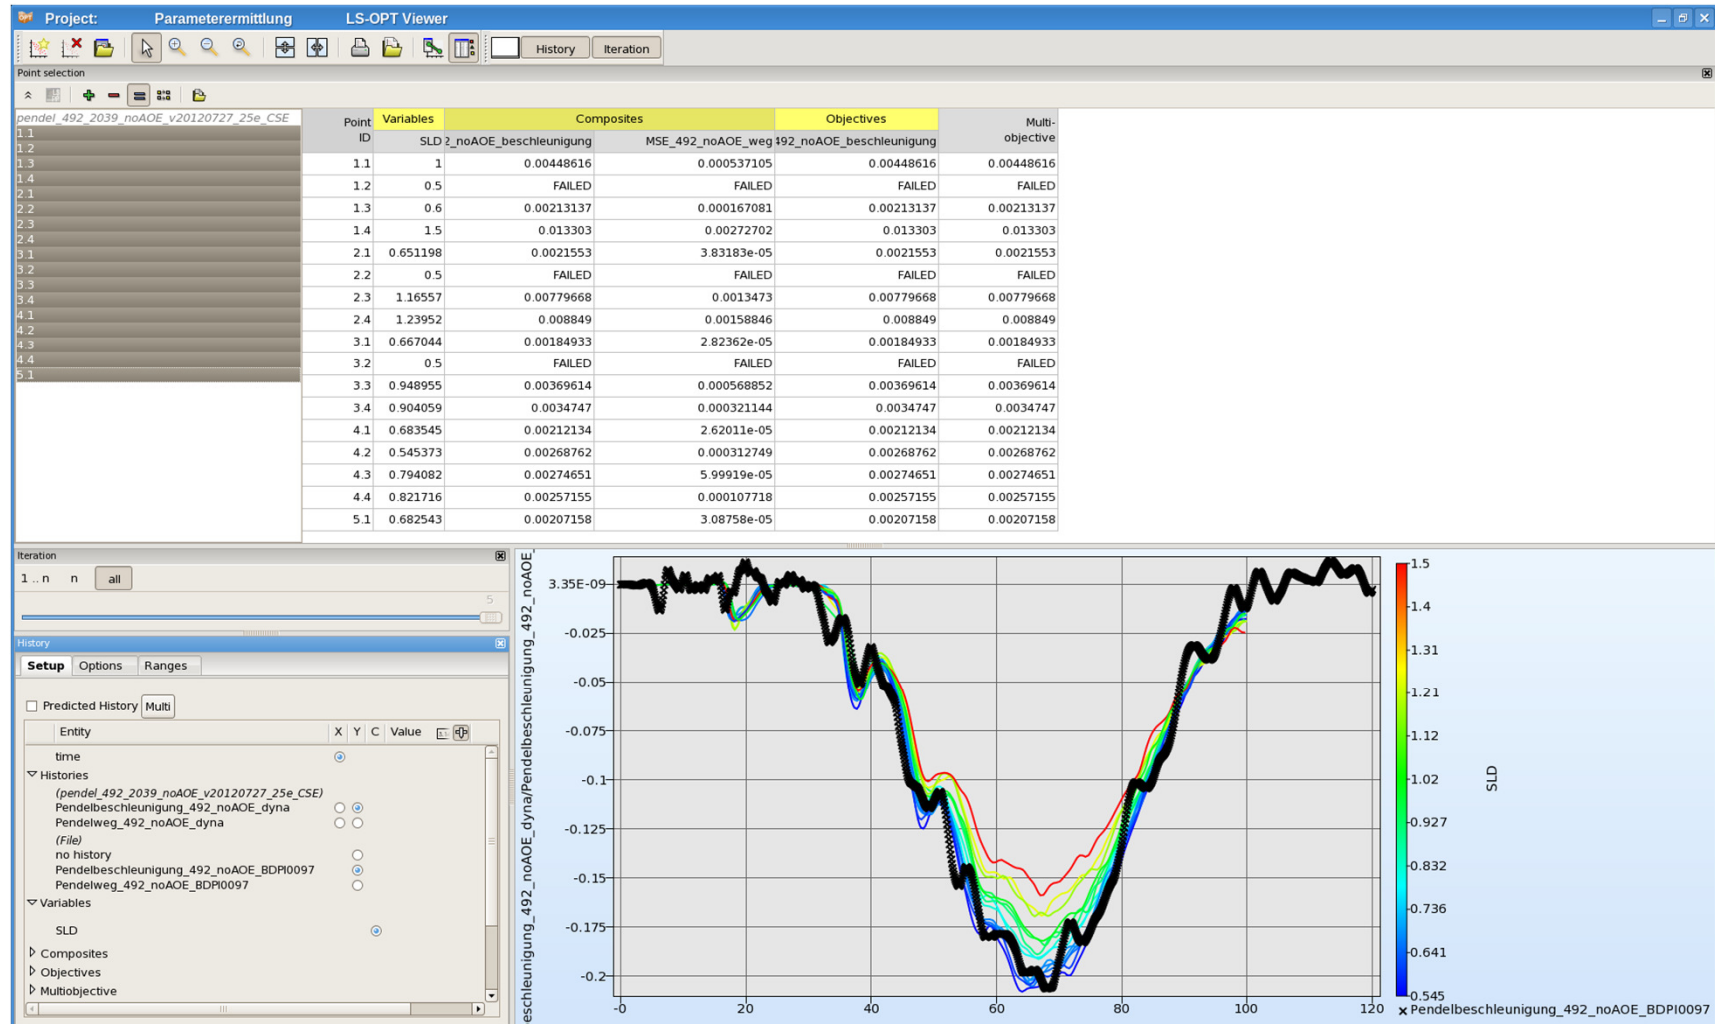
Project: Parameterermittlung LS-OPT Viewer

History Iteration

Point selection

pendel_492_2039_noAOE_v20120727_25e_CSE
1.1
1.2
1.3
1.4
2.1
2.2
2.3
2.4
3.1
3.2
3.3
3.4
4.1
4.2
4.3
4.4
5.1

| Point ID | Variables | Composites | | Objectives | Multi-objective |
|---|---|---|---|---|---|
| | SLD | 2_noAOE_beschleunigung | MSE_492_noAOE_weg | 492_noAOE_beschleunigung | |
| 1.1 | 1 | 0.00448616 | 0.000537105 | 0.00448616 | 0.00448616 |
| 1.2 | 0.5 | FAILED | FAILED | FAILED | FAILED |
| 1.3 | 0.6 | 0.00213137 | 0.000167081 | 0.00213137 | 0.00213137 |
| 1.4 | 1.5 | 0.013303 | 0.00272702 | 0.013303 | 0.013303 |
| 2.1 | 0.651198 | 0.0021553 | 3.83183e-05 | 0.0021553 | 0.0021553 |
| 2.2 | 0.5 | FAILED | FAILED | FAILED | FAILED |
| 2.3 | 1.16557 | 0.00779668 | 0.0013473 | 0.00779668 | 0.00779668 |
| 2.4 | 1.23952 | 0.008849 | 0.00158846 | 0.008849 | 0.008849 |
| 3.1 | 0.667044 | 0.00184933 | 2.82362e-05 | 0.00184933 | 0.00184933 |
| 3.2 | 0.5 | FAILED | FAILED | FAILED | FAILED |
| 3.3 | 0.948955 | 0.00369614 | 0.000568852 | 0.00369614 | 0.00369614 |
| 3.4 | 0.904059 | 0.0034747 | 0.000321144 | 0.0034747 | 0.0034747 |
| 4.1 | 0.683545 | 0.00212134 | 2.62011e-05 | 0.00212134 | 0.00212134 |
| 4.2 | 0.545373 | 0.00268762 | 0.000312749 | 0.00268762 | 0.00268762 |
| 4.3 | 0.794082 | 0.00274651 | 5.99919e-05 | 0.00274651 | 0.00274651 |
| 4.4 | 0.821716 | 0.00257155 | 0.000107718 | 0.00257155 | 0.00257155 |
| 5.1 | 0.682543 | 0.00207158 | 3.08758e-05 | 0.00207158 | 0.00207158 |

Iteration
1..n n all
5

History
Setup Options Ranges
Predicted History Multi
Entity X Y C Value
time
Histories
(pendel_492_2039_noAOE_v20120727_25e_CSE)
Pendelbeschleunigung_492_noAOE_dyna
Pendelweg_492_noAOE_dyna
(File)
no history
Pendelbeschleunigung_492_noAOE_BDPI0097
Pendelweg_492_noAOE_BDPI0097
Variables
SLD
Composites
Objectives
Multiobjective

eschleunigung_492_noAOE_dyna/Pendelbeschleunigung_492_noAOE
3.35E-09
-0.025
-0.05
-0.075
-0.1
-0.125
-0.15
-0.175
-0.2
-0 20 40 60 80 100 120
1.5
1.4
1.31
1.21
1.12
1.02
0.927
0.832
0.736
0.641
0.545
SLD
× Pendelbeschleunigung_492_noAOE_BDPI0097